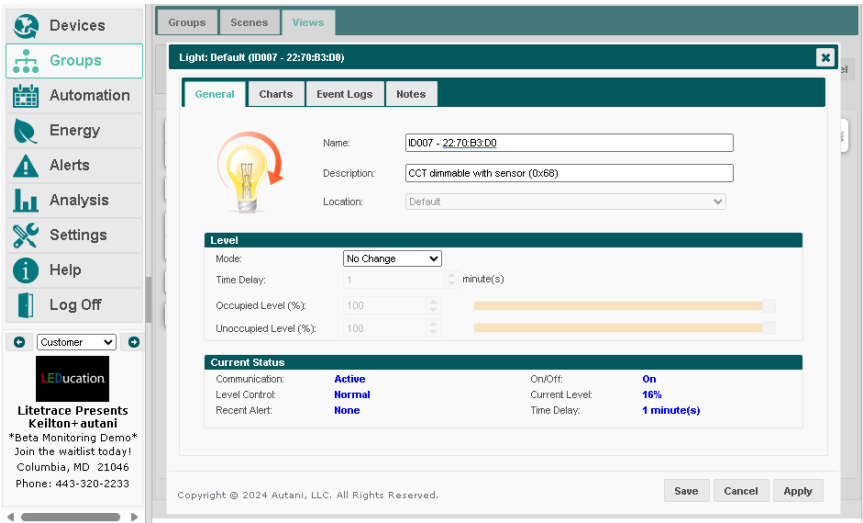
Devices
Groups
Automation
Energy
Alerts
Analysis
Settings
Help
Log Off

Customer

LEDucation

Litetrace Presents
Keilton+autani
*Beta Monitoring Demo*
Join the waitlist today!
Columbia, MD 21046
Phone: 443-320-2233

Groups | Scenes | Views

Light: Default (ID007 - 22:70:B3:D0)

General | Charts | Event Logs | Notes

Name: ID007 - 22:70:B3:D0
Description: CCT dimmable with sensor (0x68)
Location: Default

Level
Mode: No Change
Time Delay: 1 minute(s)
Occupied Level (%): 100
Unoccupied Level (%): 100

Current Status
Communication: Active
Level Control: Normal
Recent Alert: None
On/Off: On
Current Level: 16%
Time Delay: 1 minute(s)

Copyright © 2024 Autani, LLC. All Rights Reserved.

Save | Cancel | Apply